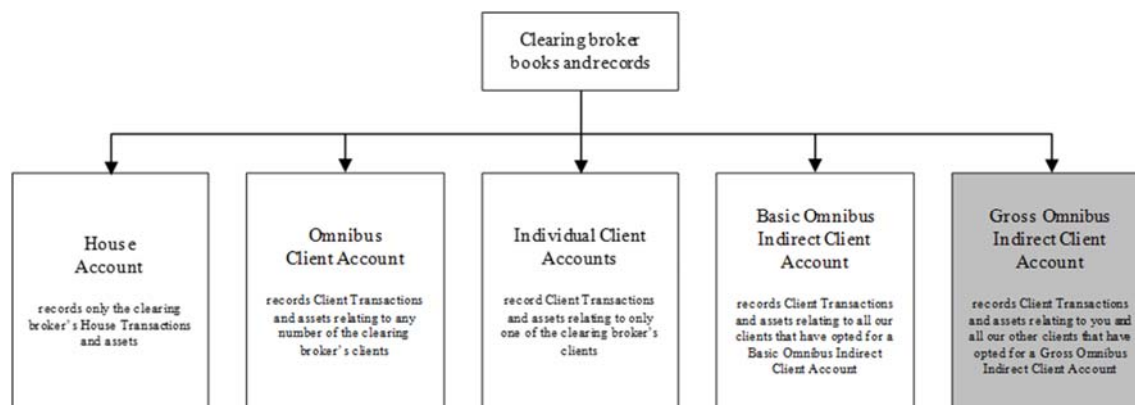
Clearing broker books andrecords

House Account

records only the clearing broker's House Transactions and assets

Omnibus Client Account

records Client Transactions and assets relating to any number of the clearing broker's clients

Individual Client Accounts

record Client Transactions and assets relating to only one of the clearing broker's clients

Basic Omnibus Indirect Client Account

records Client Transactions and assets relating to all our clients that have opted for a Basic Omnibus Indirect Client Account

Gross Omnibus Indirect Client Account

records Client Transactions and assets relating to you and all our other clients that have opted for a Gross Omnibus Indirect Client Account